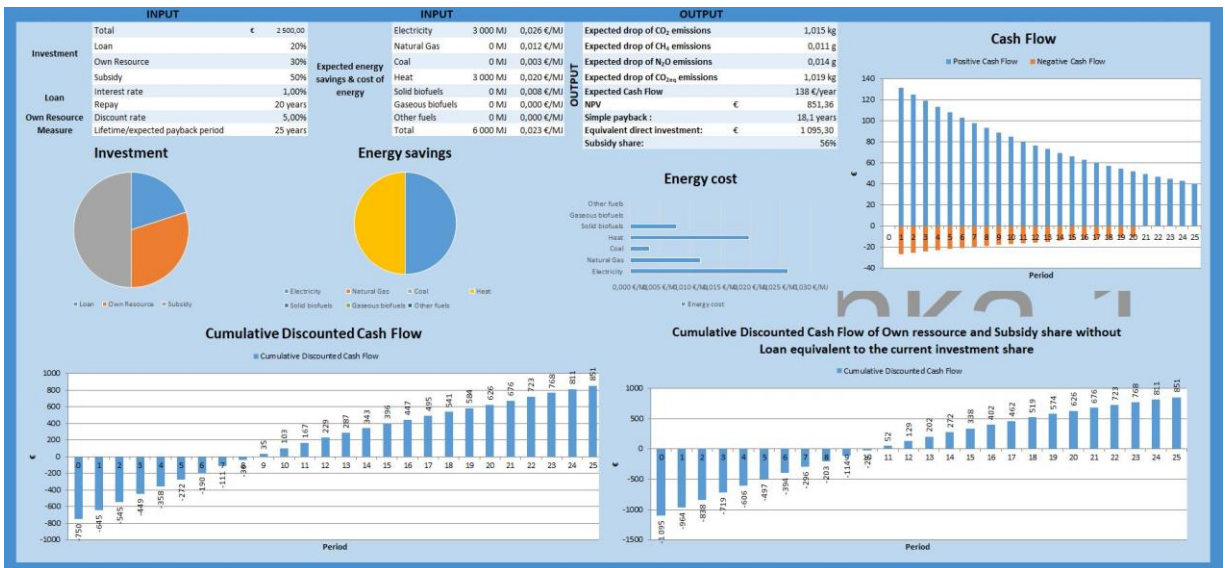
INPUT

| | | | |
|---|---|---|---|
| Investment | Total | € | 2 500,00 |
| | Loan | | 20% |
| | Own Resource | | 30% |
| | Subsidy | | 50% |
| Loan | Interest rate | | 1,00% |
| | Repay | | 20 years |
| Own Resource | Discount rate | | 5,00% |
| Measure | Lifetime/expected payback period | | 25 years |

INPUT

| | | | |
|---|---|---|---|
| Expected energy savings & cost of energy | Electricity | 3 000 MJ | 0,026 €/MJ |
| | Natural Gas | 0 MJ | 0,012 €/MJ |
| | Coal | 0 MJ | 0,003 €/MJ |
| | Heat | 3 000 MJ | 0,020 €/MJ |
| | Solid biofuels | 0 MJ | 0,008 €/MJ |
| | Gaseous biofuels | 0 MJ | 0,000 €/MJ |
| | Other fuels | 0 MJ | 0,000 €/MJ |
| | Total | 6 000 MJ | 0,023 €/MJ |

OUTPUT

| | | |
|---|---|---|
| Expected drop of $CO_2$ emissions | | 1,015 kg |
| Expected drop of $CH_4$ emissions | | 0,011 g |
| Expected drop of $N_2O$ emissions | | 0,014 g |
| Expected drop of $CO_{2eq}$ emissions | | 1,019 kg |
| Expected Cash Flow | | 138 €/year |
| NPV | € | 851,36 |
| Simple payback : | | 18,1 years |
| Equivalent direct investment: | € | 1 095,30 |
| Subsidy share: | | 56% |

Cash Flow
Positive Cash Flow  Negative Cash Flow
140 120 100 80 60 40 20 0 -20 -40
€
0 1 2 3 4 5 6 7 8 9 10 11 12 13 14 15 16 17 18 19 20 21 22 23 24 25
Period

Investment
Loan  Own Resource  Subsidy

Energy savings
Electricity  Natural Gas  Coal  Heat  Solid biofuels  Gaseous biofuels  Other fuels

Energy cost
Other fuels
Gaseous biofuels
Solid biofuels
Heat
Coal
Natural Gas
Electricity
0,000 €/MJ 0,005 €/MJ 0,010 €/MJ 0,015 €/MJ 0,020 €/MJ 0,025 €/MJ 0,030 €/MJ
Energy cost

Cumulative Discounted Cash Flow
Cumulative Discounted Cash Flow
1000 800 600 400 200 0 -200 -400 -600 -800 -1000
€
-750 -645 -545 -449 -358 -272 -190 -111 -36 35 103 167 229 287 343 396 447 495 541 584 626 676 723 768 811 851
0 1 2 3 4 5 6 7 8 9 10 11 12 13 14 15 16 17 18 19 20 21 22 23 24 25
Period

Cumulative Discounted Cash Flow of Own ressource and Subsidy share without Loan equivalent to the current investment share
Cumulative Discounted Cash Flow
1000 500 0 -500 -1000 -1500
€
-1 095 -964 -838 -719 -606 -497 -394 -296 -203 -114 -28 52 129 202 272 338 402 462 519 574 626 676 723 768 811 851
0 1 2 3 4 5 6 7 8 9 10 11 12 13 14 15 16 17 18 19 20 21 22 23 24 25
Period